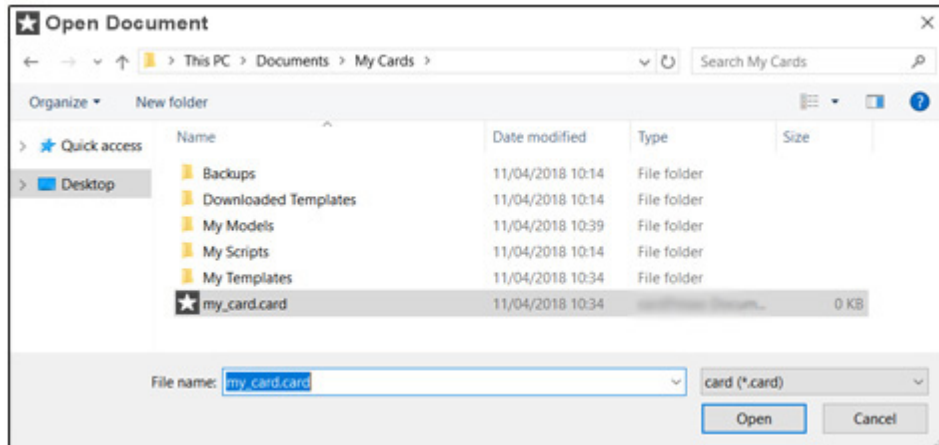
Open Document

This PC > Documents > My Cards >

Search My Cards

Organize ▾ New folder

Quick access
Desktop

| Name | Date modified | Type | Size |
|---|---|---|---|
| Backups | 11/04/2018 10:14 | File folder | |
| Downloaded Templates | 11/04/2018 10:14 | File folder | |
| My Models | 11/04/2018 10:39 | File folder | |
| My Scripts | 11/04/2018 10:14 | File folder | |
| My Templates | 11/04/2018 10:34 | File folder | |
| my_card.card | 11/04/2018 10:34 | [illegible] | 0 KB |

File name: my_card.card

card (*.card)

Open Cancel